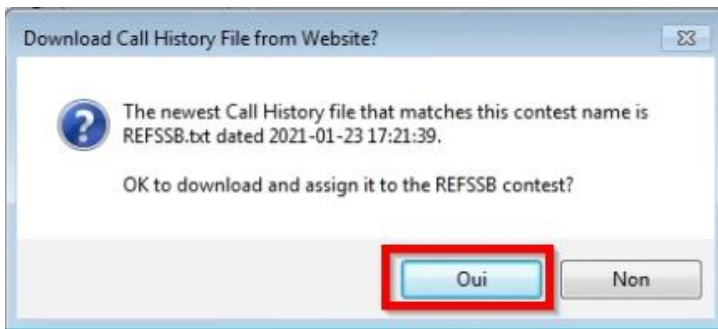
Download Call History File from Website?

The newest Call History file that matches this contest name is REFSSB.txt dated 2021-01-23 17:21:39.

OK to download and assign it to the REFSSB contest?

Oui

Non